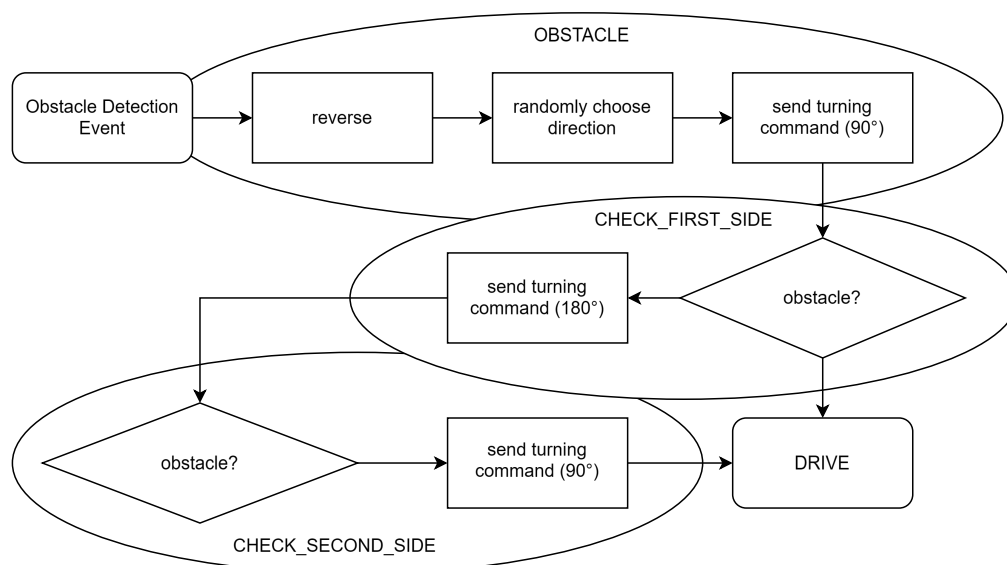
OBSTACLE

Obstacle Detection Event

reverse

randomly choose direction

send turning command (90°)

CHECK_FIRST_SIDE

send turning command (180°)

obstacle?

obstacle?

send turning command (90°)

DRIVE

CHECK_SECOND_SIDE